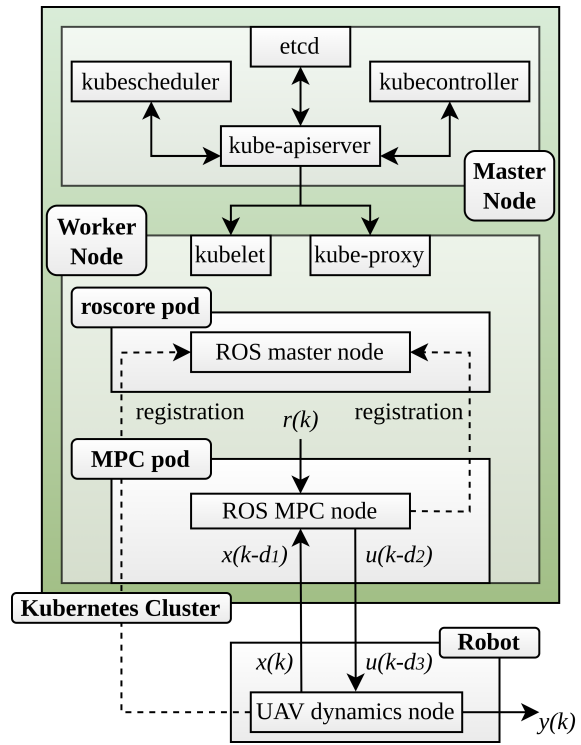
etcd

kubescheduler

kubecontroller

kube-apiserver

Master Node

Worker Node

kubelet

kube-proxy

roscore pod

ROS master node

registration

$r(k)$

registration

MPC pod

ROS MPC node

$x(k\text{-}d_1)$

$u(k\text{-}d_2)$

Kubernetes Cluster

Robot

$x(k)$

$u(k\text{-}d_3)$

UAV dynamics node

$y(k)$